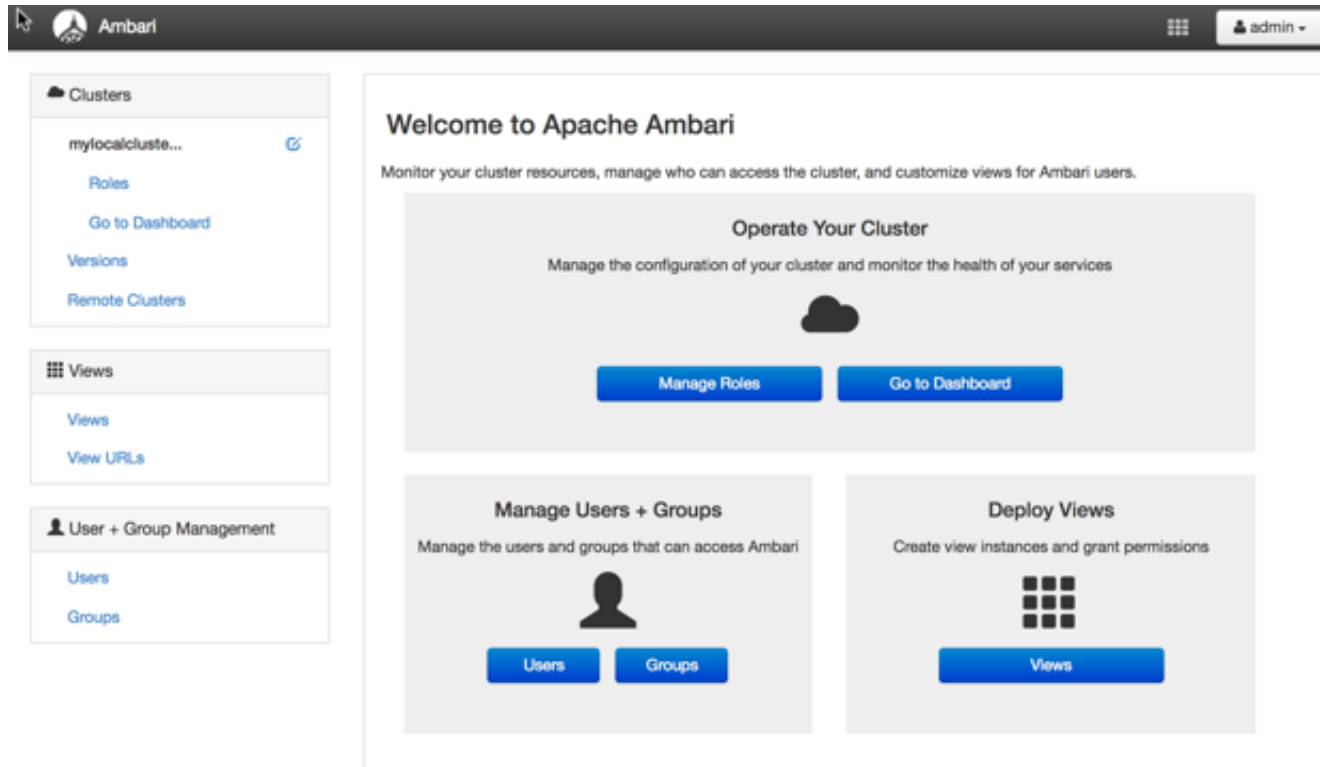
Ambari

admin

Clusters

mylocalcluste...

Roles

Go to Dashboard

Versions

Remote Clusters

Views

Views

View URLs

User + Group Management

Users

Groups

Welcome to Apache Ambari

Monitor your cluster resources, manage who can access the cluster, and customize views for Ambari users.

Operate Your Cluster

Manage the configuration of your cluster and monitor the health of your services

Manage Roles

Go to Dashboard

Manage Users + Groups

Manage the users and groups that can access Ambari

Users

Groups

Deploy Views

Create view instances and grant permissions

Views